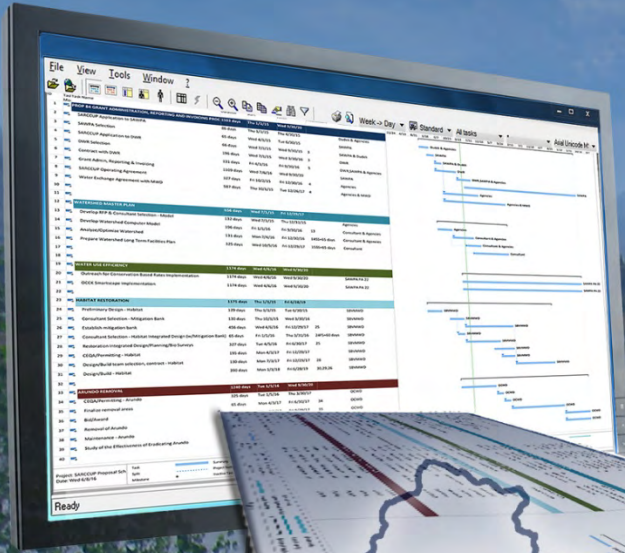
File View Tools Window ?

Week -> Day Standard All tasks

Arial Unicode MS

PROP 84 GRANT ADMINISTRATION, REPORTING AND INVOICING

SANCCUP Application to SAWPA

SAWPA Selection

SANCCUP Application to DWR

DWR Selection

Contract with DWR

Grant Admin, Reporting & Invoicing

SANCCUP Operating Agreement

Water Exchange Agreement with MWD

WATERSHED MASTER PLAN

Develop RFP & Consultant Selection - Model

Develop Watershed Computer Model

Analyze/Optimize Watershed

Prepare Watershed Long Term Facilities Plan

WATER USE EFFICIENCY

Outreach for Conservation Based Rates Implementation

DEEK Smartscape Implementation

HABITAT RESTORATION

Preliminary Design - Habitat

Consultant Selection - Mitigation Bank

Establish mitigation Bank

Consultant Selection - Habitat Integrated Design (w/Mitigation Bank)

Restoration Integrated Design/Planning/Bio Surveys

CEQA/Permitting - Habitat

Design/Build team selection, contract - Habitat

Design/Build - Habitat

ARUNDO REMOVAL

CEQA/Permitting - Arundo

Finalize removal areas

Bid/Award

Removal of Arundo

Maintenance - Arundo

Study of the Effectiveness of Eradicating Arundo

Project: SANCCUP Proposal Sch
Date: Wed 6/8/16

Task
Split
Milestone

Ready